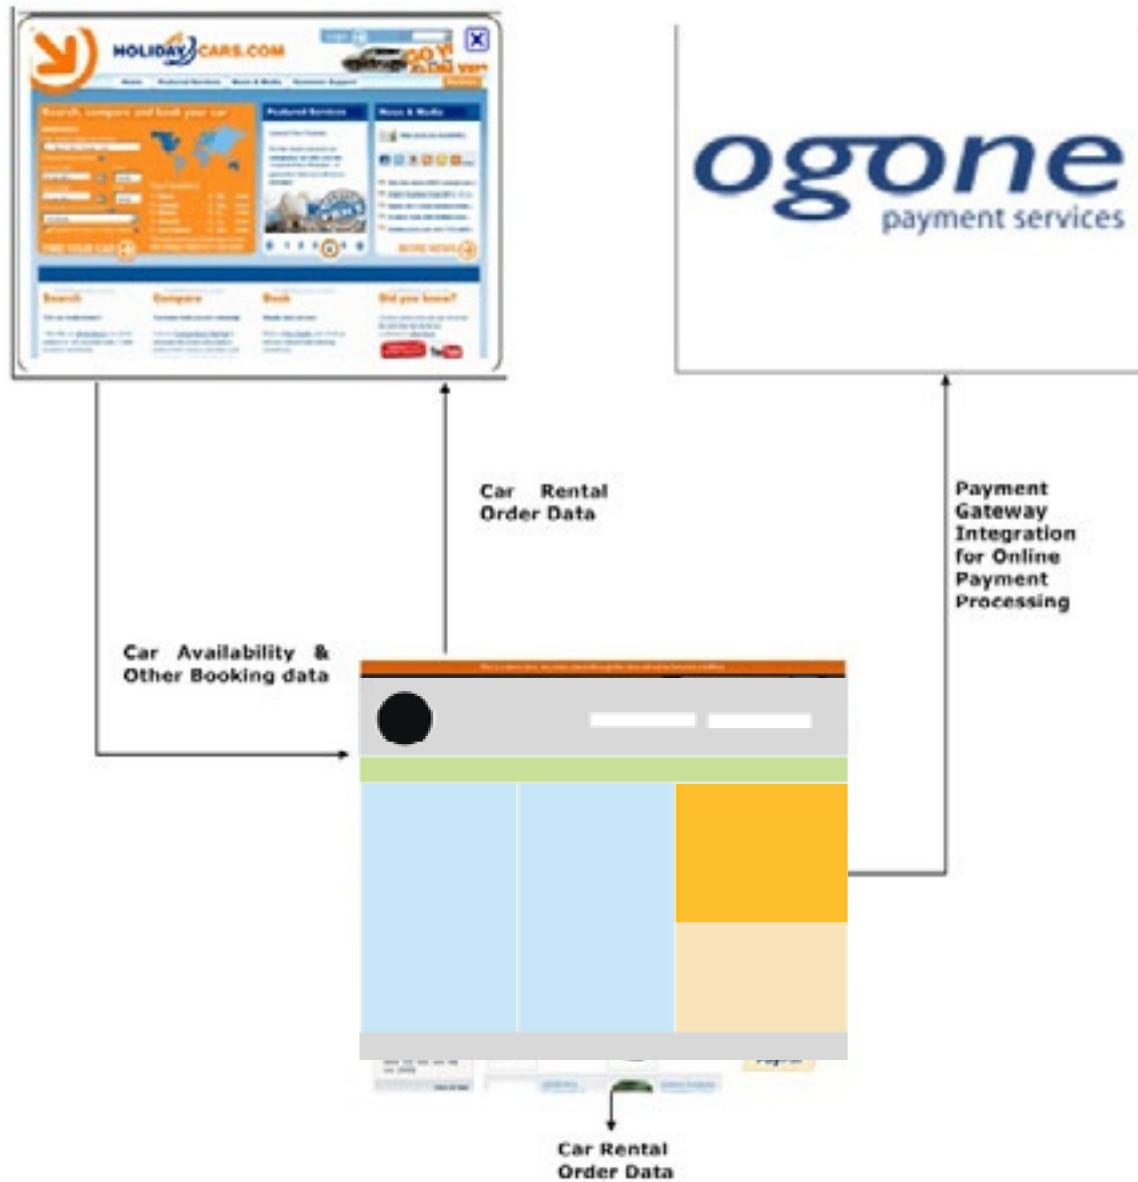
HOLIDAYCARS.COM

Search, compare and book your car

Featured Services

News & Media

Search

Compare

Book

Did you know?

ogone
payment services

Car Rental Order Data

Payment Gateway Integration for Online Payment Processing

Car Availability & Other Booking data

Car Rental Order Data